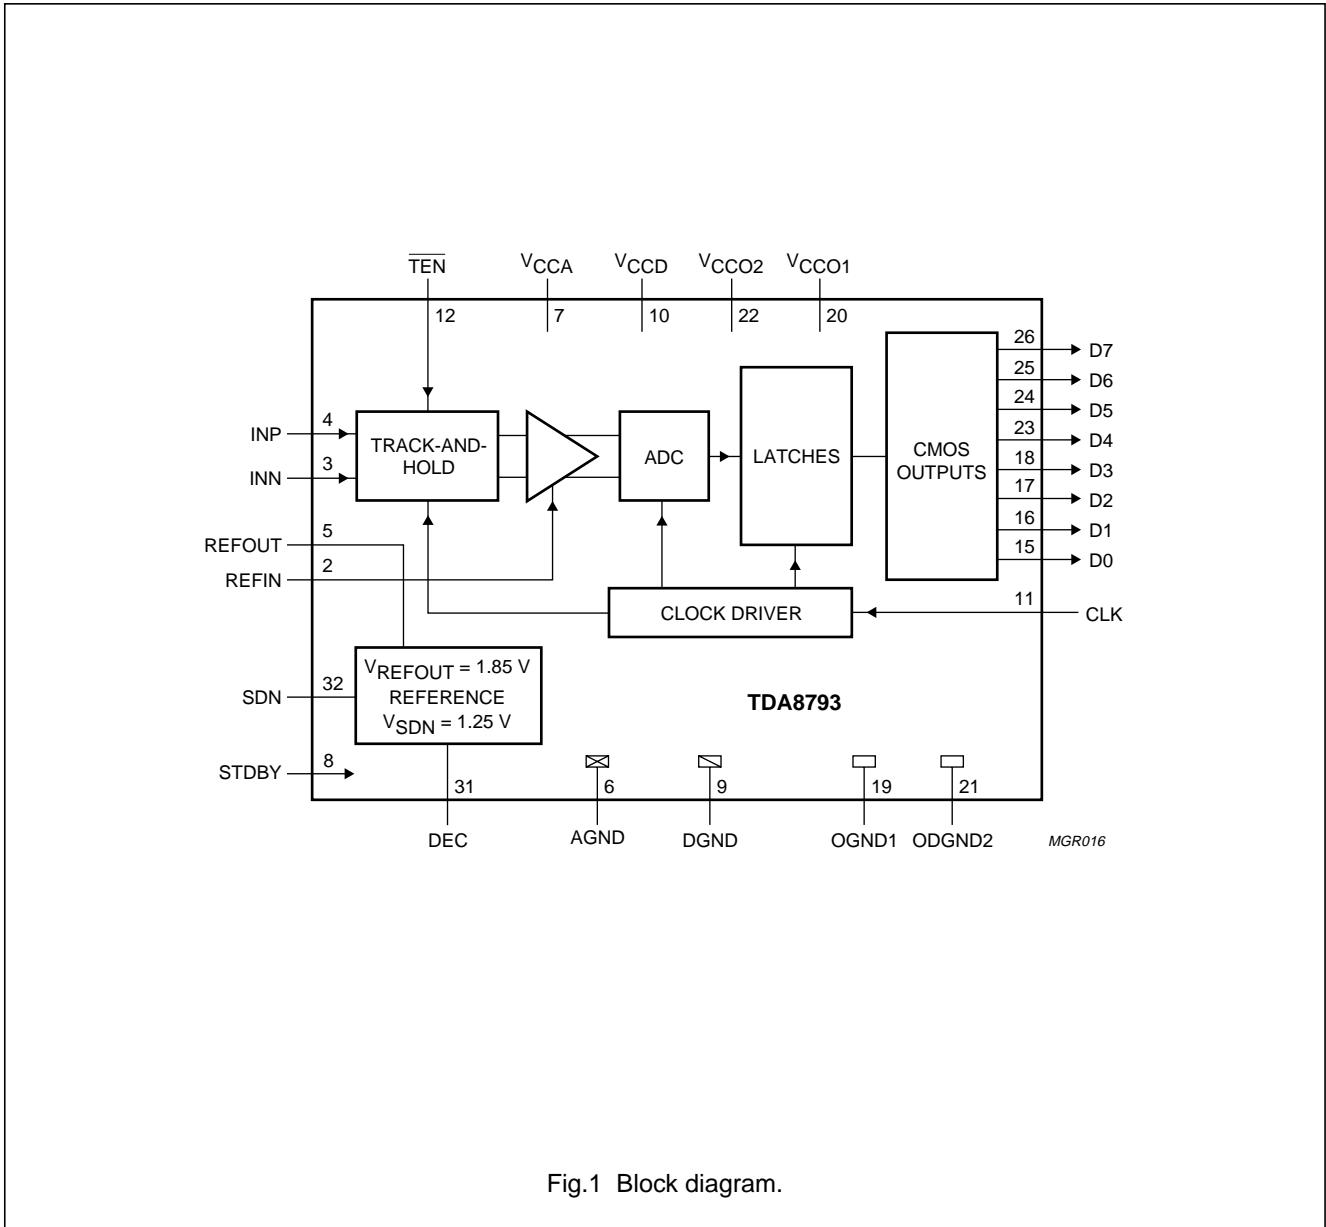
$\overline{TEN}$
12
$V_{CCA}$
7
$V_{CCD}$
10
$V_{CCO2}$
22
$V_{CCO1}$
20

INP
4
INN
3
TRACK-AND-HOLD
ADC
LATCHES
CMOS OUTPUTS
26
D7
25
D6
24
D5
23
D4
18
D3
17
D2
16
D1
15
D0

REFOUT
5
REFIN
2
CLOCK DRIVER
11
CLK

SDN
32
$V_{REFOUT}$ = 1.85 V
REFERENCE
$V_{SDN}$ = 1.25 V
TDA8793
STDBY
8
31
DEC
6
AGND
9
DGND
19
OGND1
21
ODGND2
MGR016

Fig.1 Block diagram.